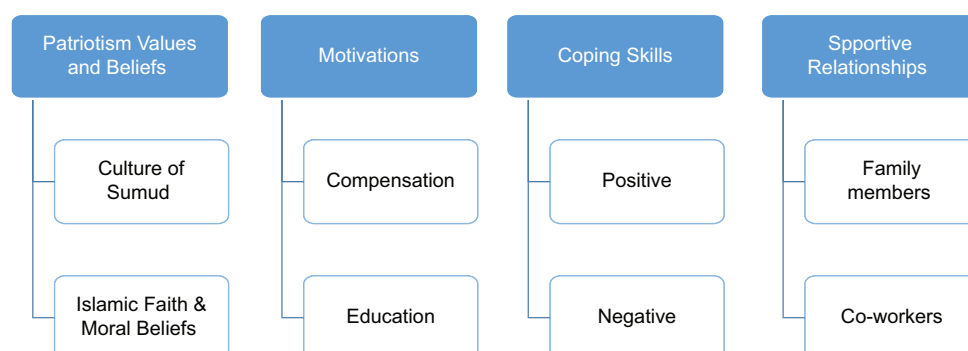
Patriotism Values and Beliefs

Culture of Sumud

Islamic Faith & Moral Beliefs

Motivations

Compensation

Education

Coping Skills

Positive

Negative

Spportive Relationships

Family members

Co-workers